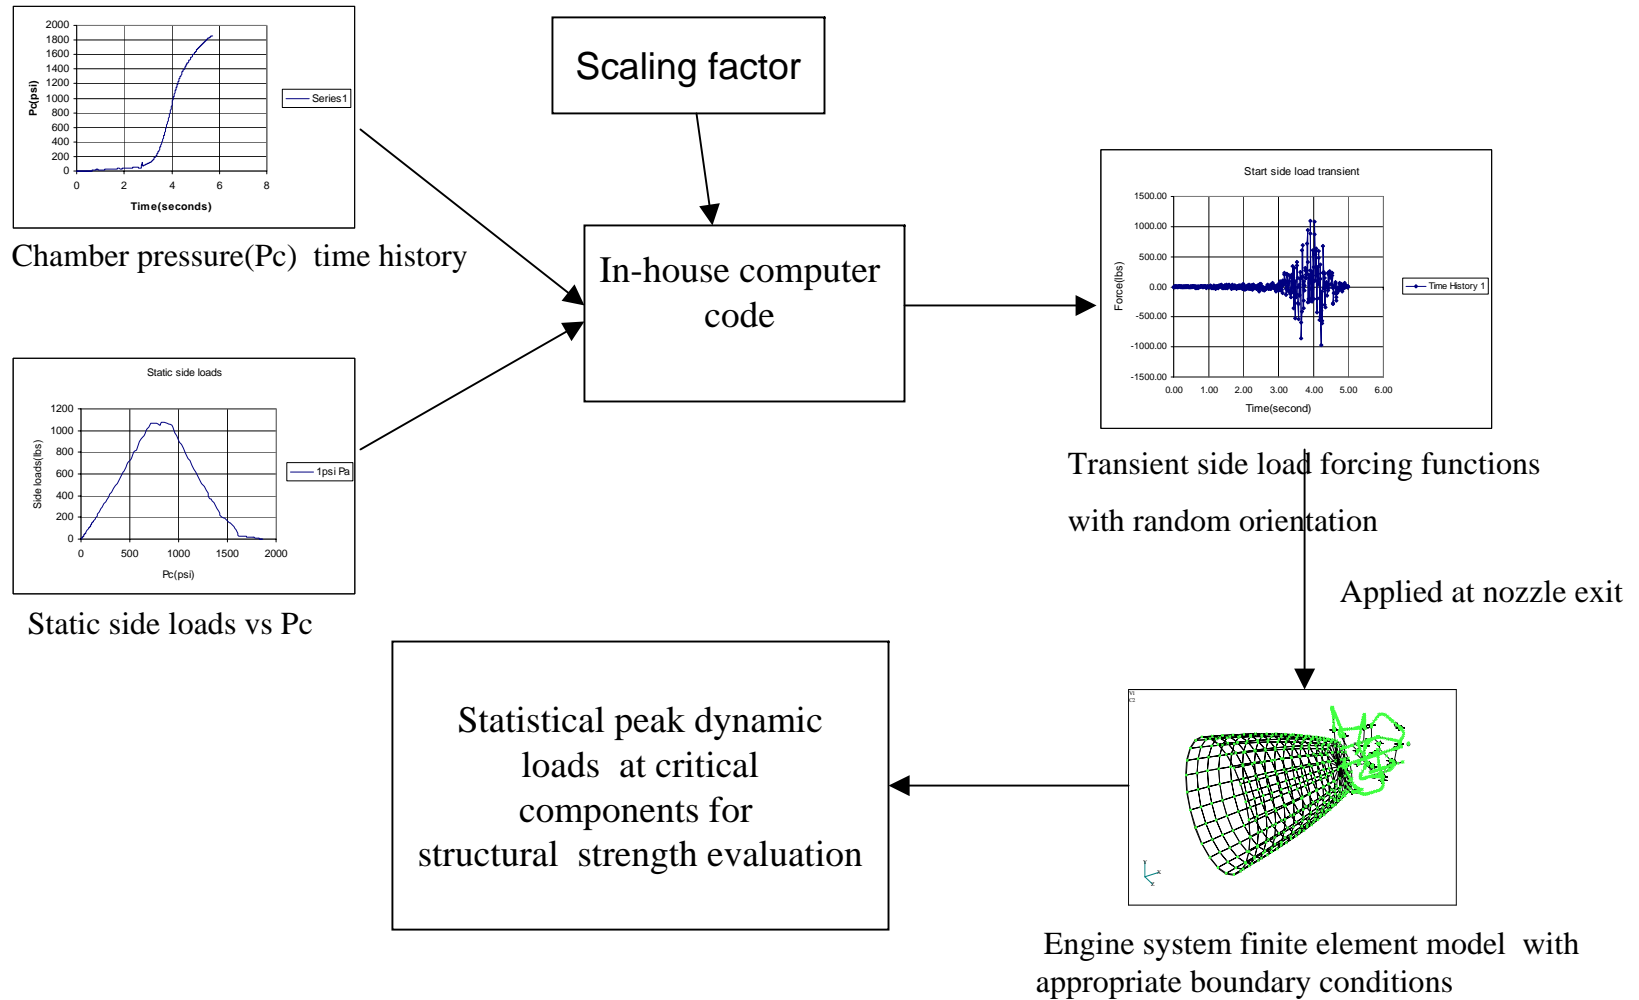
2000
1800
1600
1400
1200
1000
800
600
400
200
0
Pc(psi)
0 2 4 6 8
Time(seconds)
Series1

Chamber pressure(Pc) time history

Scaling factor

In-house computer code

Start side load transient
1500.00
1000.00
500.00
0.00
-500.00
-1000.00
-1500.00
Force(lbs)
0.00 1.00 2.00 3.00 4.00 5.00 6.00
Time(second)
Time History 1

Transient side load forcing functions with random orientation

Static side loads
1200
1000
800
600
400
200
0
Side loads(lbs)
0 500 1000 1500 2000
Pc(psi)
1psi Pa

Static side loads vs Pc

Applied at nozzle exit

Statistical peak dynamic loads at critical components for structural strength evaluation

Engine system finite element model with appropriate boundary conditions